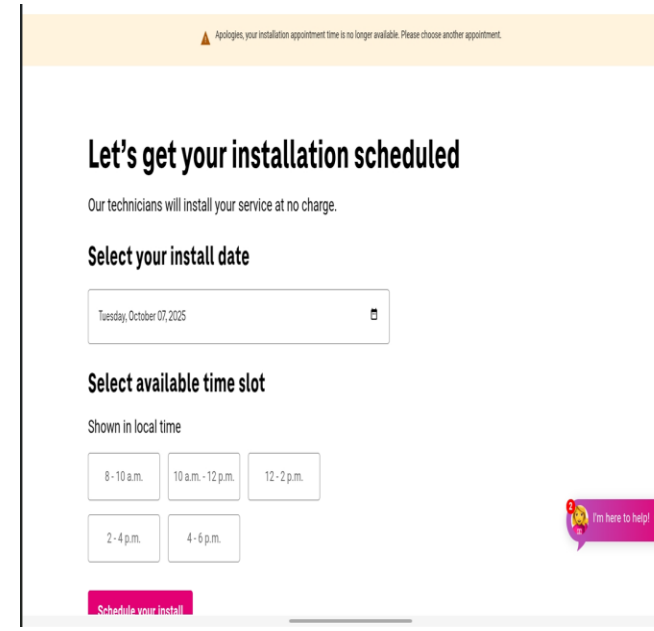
Apologies, your installation appointment time is no longer available. Please choose another appointment.

Let's get your installation scheduled

Our technicians will install your service at no charge.

Select your install date

Tuesday, October 07, 2025

Select available time slot

Shown in local time

8 - 10 a.m.

10 a.m. - 12 p.m.

12 - 2 p.m.

2 - 4 p.m.

4 - 6 p.m.

2

I'm here to help!

Schedule your install